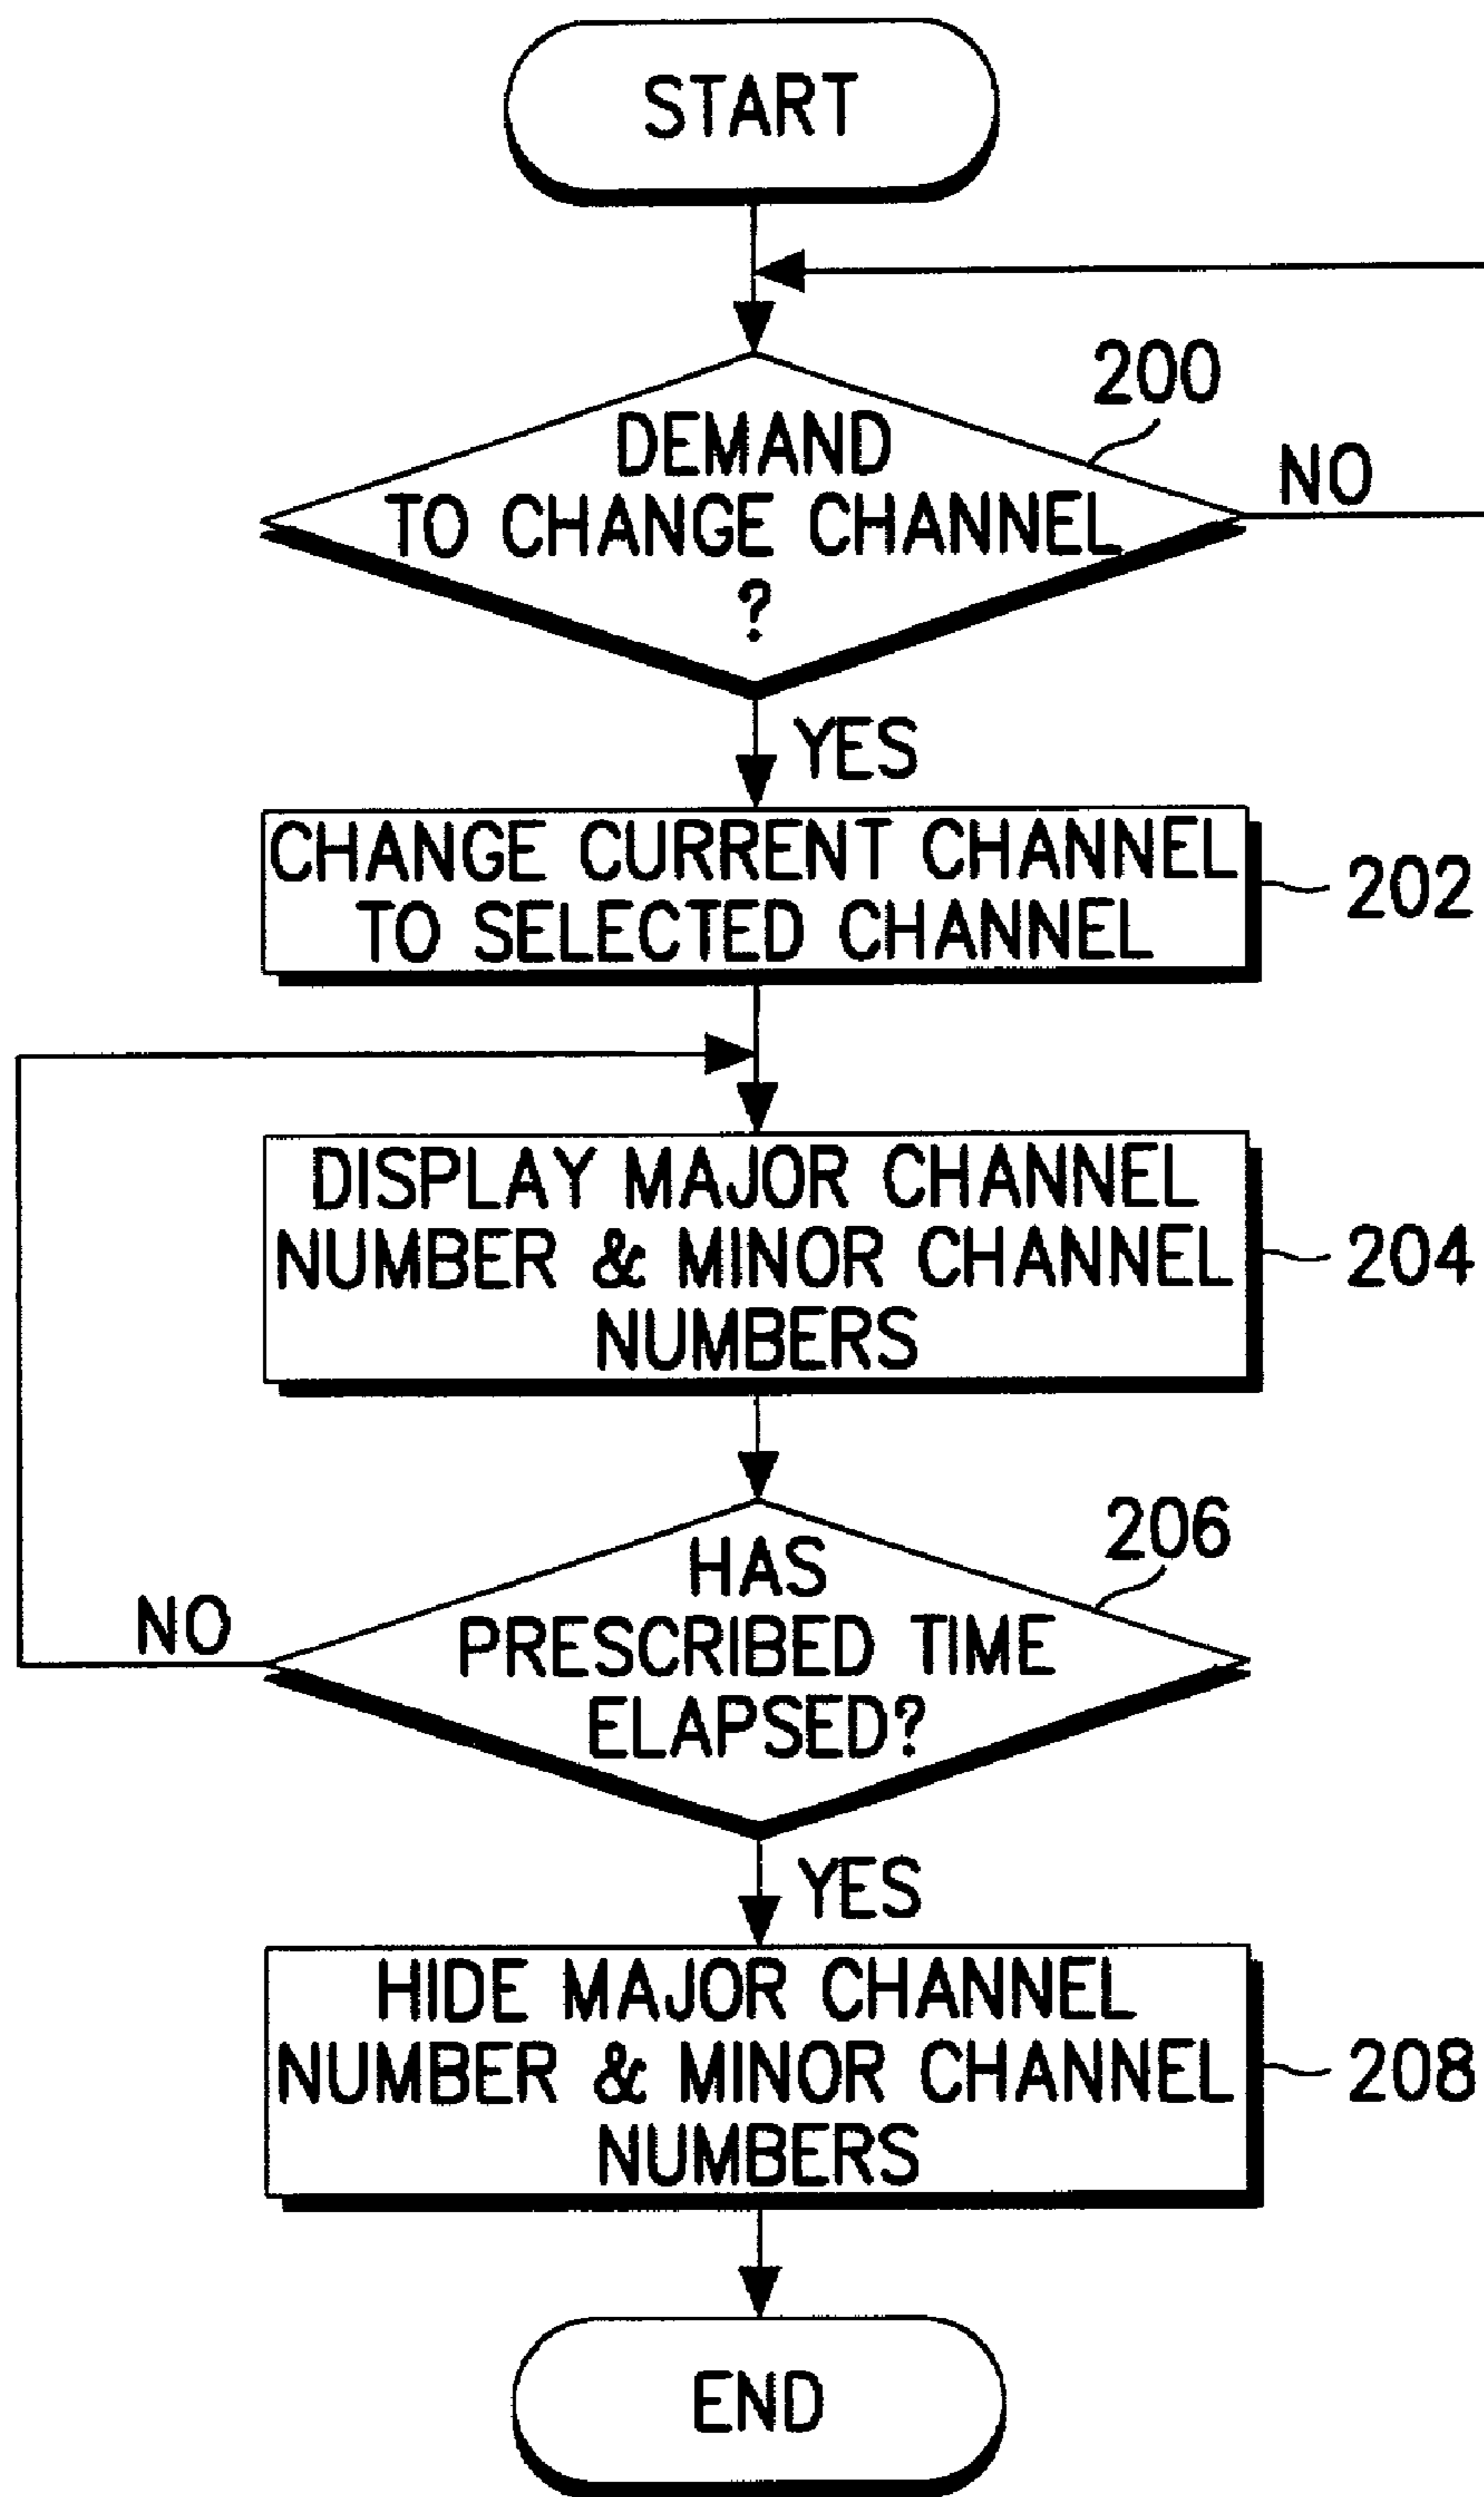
START

200

DEMAND TO CHANGE CHANNEL ?

NO

YES

CHANGE CURRENT CHANNEL TO SELECTED CHANNEL

202

DISPLAY MAJOR CHANNEL NUMBER & MINOR CHANNEL NUMBERS

204

206

HAS PRESCRIBED TIME ELAPSED?

NO

YES

HIDE MAJOR CHANNEL NUMBER & MINOR CHANNEL NUMBERS

208

END